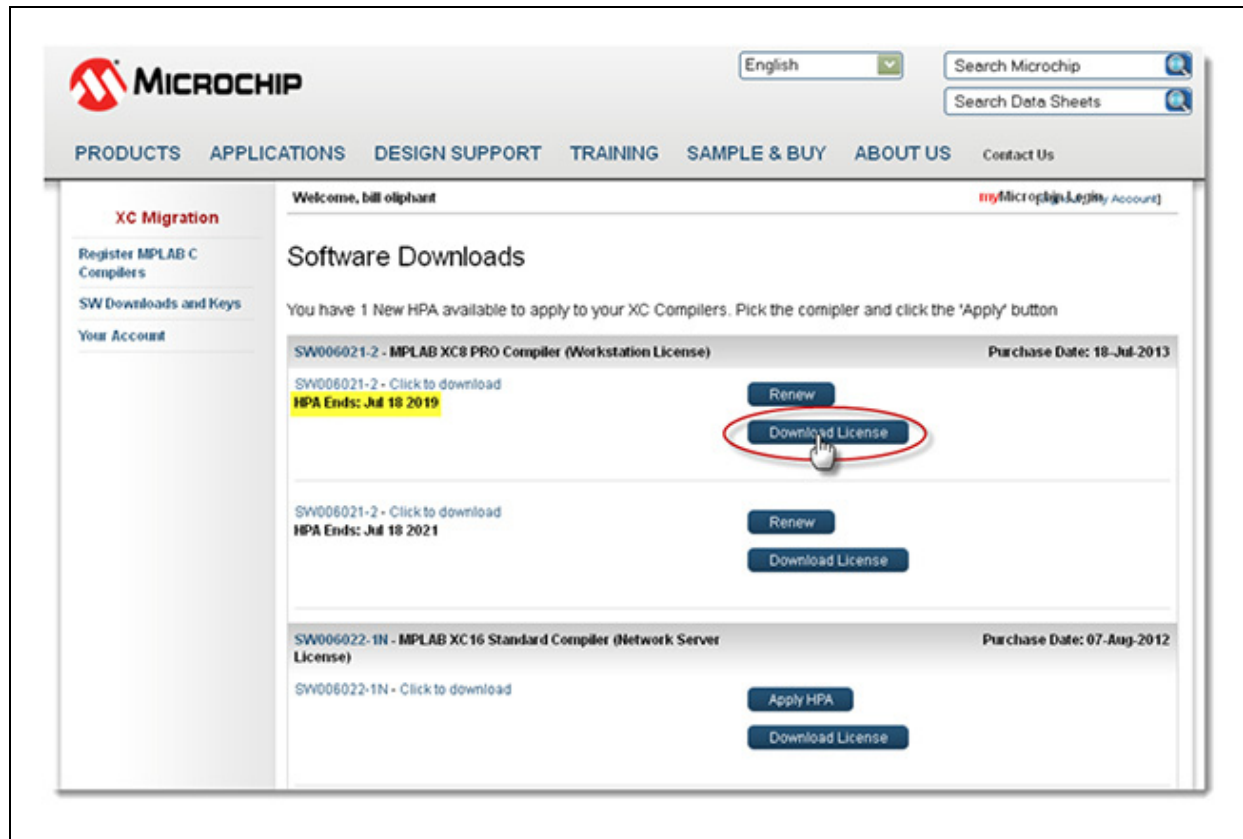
MICROCHIP

English

Search Microchip

Search Data Sheets

PRODUCTS APPLICATIONS DESIGN SUPPORT TRAINING SAMPLE & BUY ABOUT US Contact Us

XC Migration

Register MPLAB C Compilers

SW Downloads and Keys

Your Account

Welcome, bill oliphant

myMicrochip Login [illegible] Account]

Software Downloads

You have 1 New HPA available to apply to your XC Compilers. Pick the comipler and click the 'Apply' button

SW006021-2 - MPLAB XC8 PRO Compiler (Workstation License)

Purchase Date: 18-Jul-2013

SW006021-2 - Click to download
HPA Ends: Jul 18 2019

Renew

Download License

SW006021-2 - Click to download
HPA Ends: Jul 18 2021

Renew

Download License

SW006022-1N - MPLAB XC16 Standard Compiler (Network Server License)

Purchase Date: 07-Aug-2012

SW006022-1N - Click to download

Apply HPA

Download License